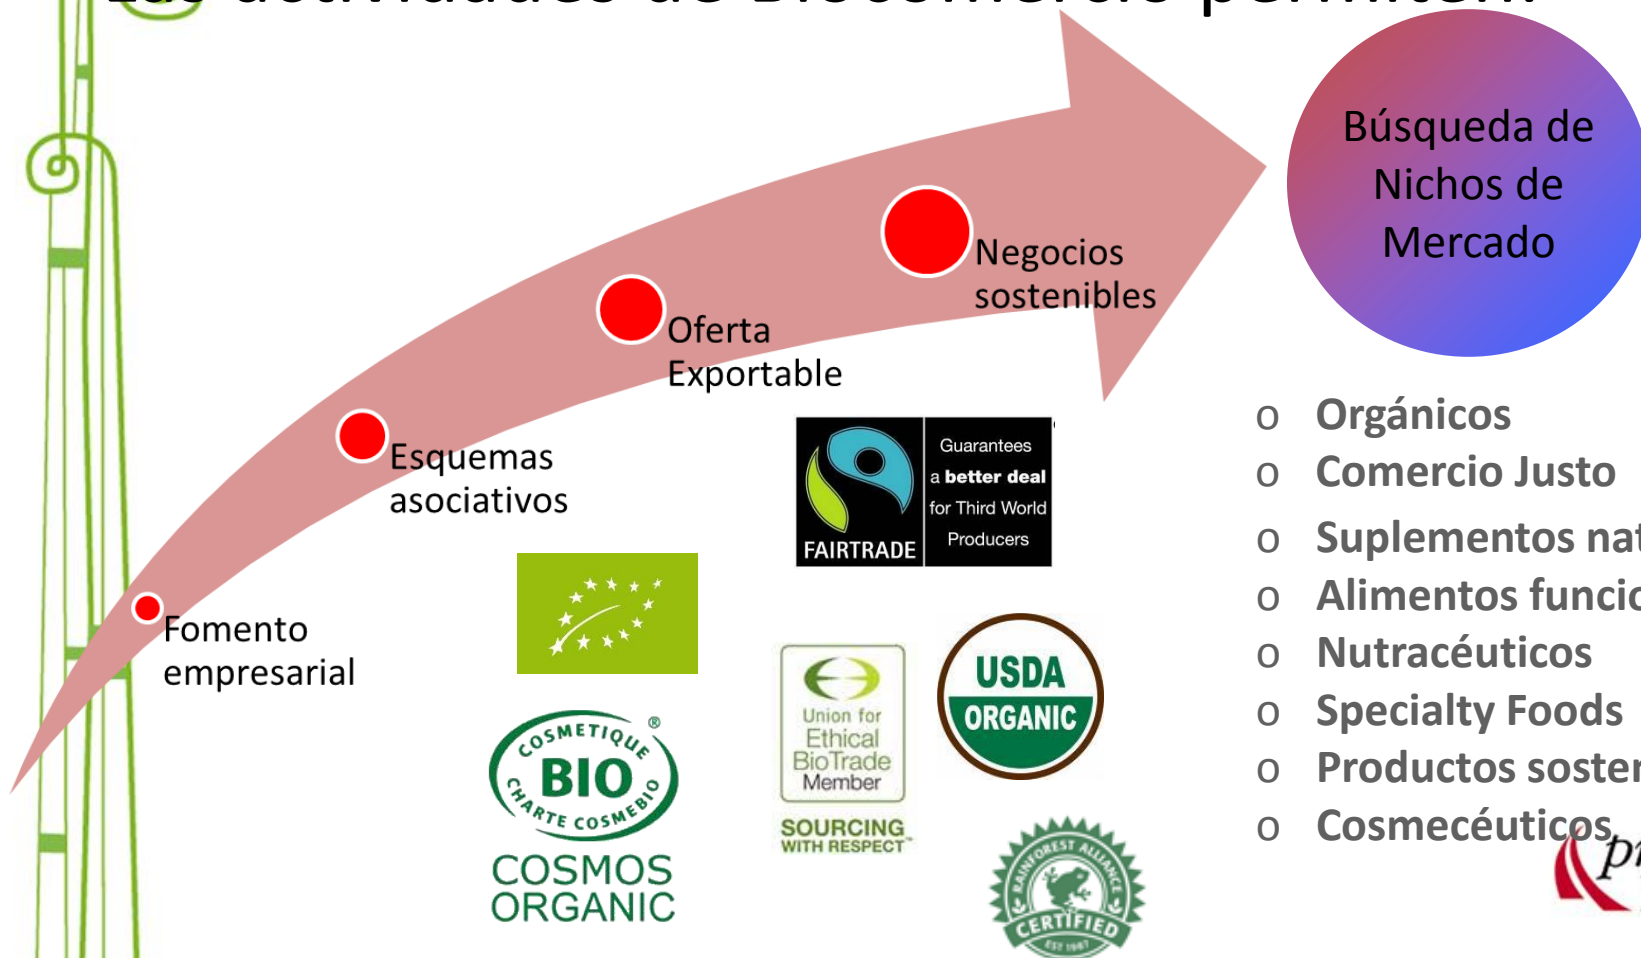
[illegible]

Búsqueda de Nichos de Mercado

Negocios sostenibles

Oferta Exportable

Esquemas asociativos

Fomento empresarial

FAIRTRADE Guarantees a **better deal** for Third World Producers

USDA ORGANIC

COSMETIQUE BIO CHARTE COSMEBIO ®

COSMOS ORGANIC

Union for Ethical BioTrade Member

SOURCING WITH RESPECT™

RAINFOREST ALLIANCE CERTIFIED EST 1987

o Orgánicos
o Comercio Justo
o Suplementos nat
o Alimentos funcio
o Nutracéuticos
o Specialty Foods
o Productos soster
o Cosmecéuticos

pr